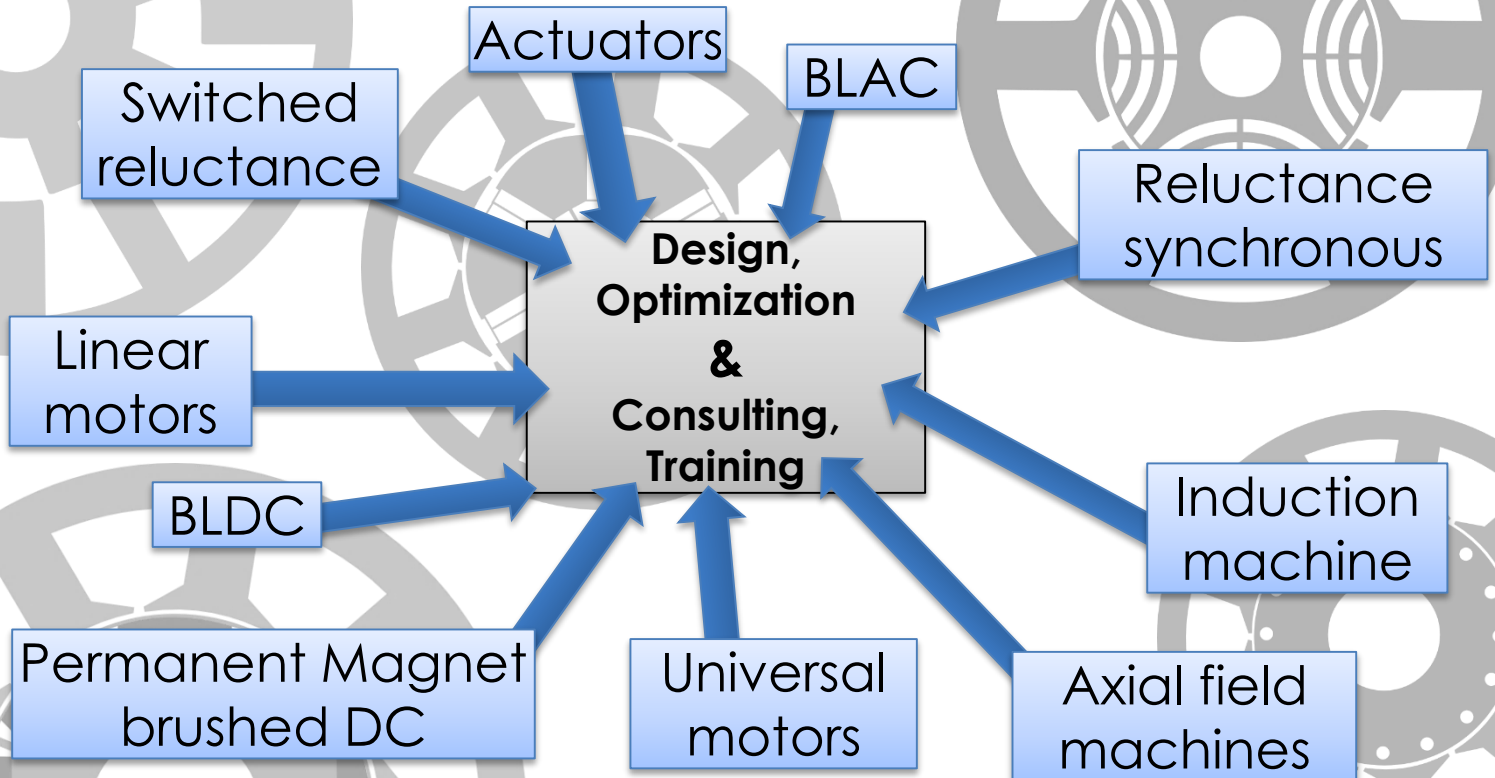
Actuators

BLAC

Switched reluctance

Reluctance synchronous

Design, Optimization & Consulting, Training

Linear motors

BLDC

Induction machine

Permanent Magnet brushed DC

Universal motors

Axial field machines